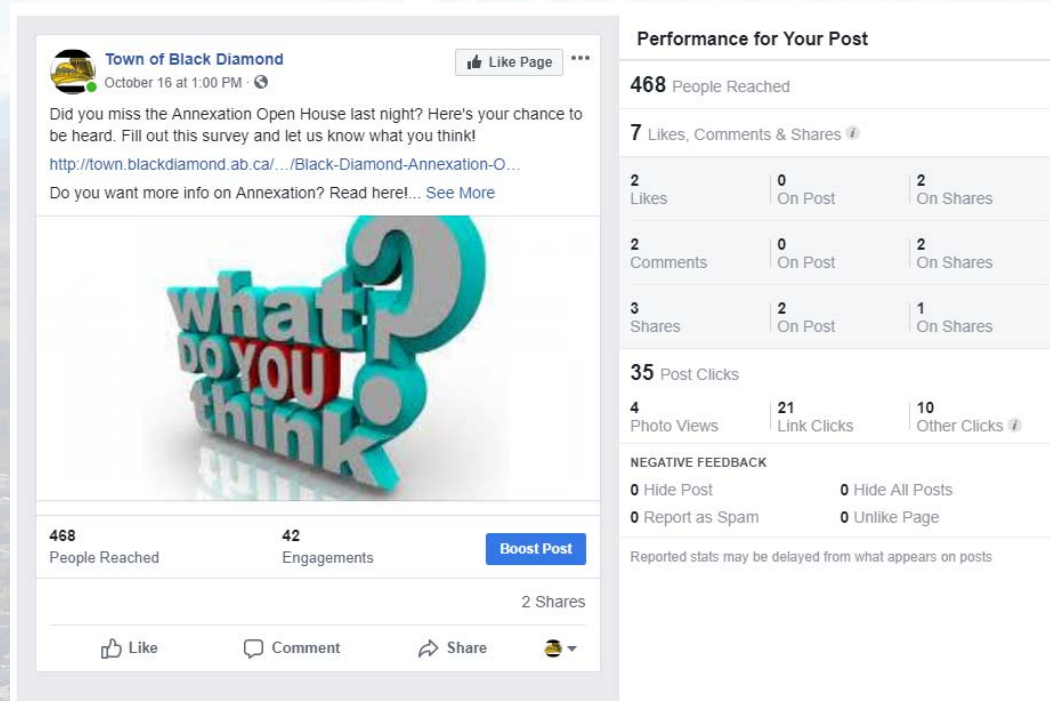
Town of Black Diamond
October 16 at 1:00 PM ·

Like Page

Did you miss the Annexation Open House last night? Here's your chance to be heard. Fill out this survey and let us know what you think!

http://town.blackdiamond.ab.ca/…/Black-Diamond-Annexation-O…

Do you want more info on Annexation? Read here!... See More

what? DO YOU think

468
People Reached

42
Engagements

Boost Post

2 Shares

Like Comment Share

Performance for Your Post

468 People Reached

7 Likes, Comments & Shares

| | | |
|---|---|---|
| 2 Likes | 0 On Post | 2 On Shares |
| 2 Comments | 0 On Post | 2 On Shares |
| 3 Shares | 2 On Post | 1 On Shares |

35 Post Clicks

| | | |
|---|---|---|
| 4 Photo Views | 21 Link Clicks | 10 Other Clicks |

NEGATIVE FEEDBACK

0 Hide Post
0 Hide All Posts
0 Report as Spam
0 Unlike Page

Reported stats may be delayed from what appears on posts